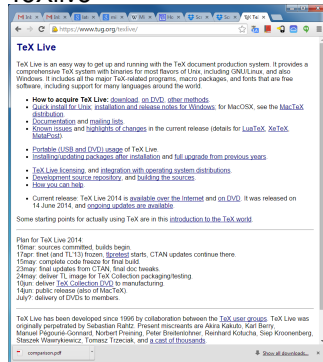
TeX Live

https://www.tug.org/texlive/

TeX Live

TeX Live is an easy way to get up and running with the TeX document production system. It provides a comprehensive TeX system with binaries for most flavors of Unix, including GNU/Linux, and also Windows. It includes all the major TeX-related programs, macro packages, and fonts that are free software, including support for many languages around the world.

- How to acquire TeX Live: download, on DVD, other methods.
- Quick install for Unix, installation and release notes for Windows; for MacOSX, see the MacTeX distribution.
- Documentation and mailing lists.
- Known issues and highlights of changes in the current release (details for LuaTeX, XeTeX, MetaPost).

- Portable (USB and DVD) usage of TeX Live.
- Installing/updating packages after installation and full upgrade from previous years.

- TeX Live licensing, and integration with operating system distributions.
- Development source repository, and building the sources.
- How you can help.

- Current release: TeX Live 2014 is available over the Internet and on DVD. It was released on 14 June 2014, and ongoing updates are available.

Some starting points for actually using TeX are in this introduction to the TeX world.

Plan for TeX Live 2014:
16mar: sources committed, builds begin.
17apr: tlnet (and TL'13) frozen, tlpretest starts, CTAN updates continue there.
15may: complete code freeze for final build.
23may: final updates from CTAN, final doc tweaks.
24may: deliver TL image for TeX Collection packaging/testing.
10jun: deliver TeX Collection DVD to manufacturing.
14jun: public release (also of MacTeX).
July?: delivery of DVDs to members.

TeX Live has been developed since 1996 by collaboration between the TeX user groups. TeX Live was originally perpetrated by Sebastian Rahtz. Present miscreants are Akira Kakuto, Karl Berry, Manuel Pégourié-Gonnard, Norbert Preining, Peter Breitenlohner, Reinhard Kotucha, Siep Kroonenberg, Staszek Wawrykiewicz, Tomasz Trzeciak, and a cast of thousands.

comparison.pdf

Show all downloads...